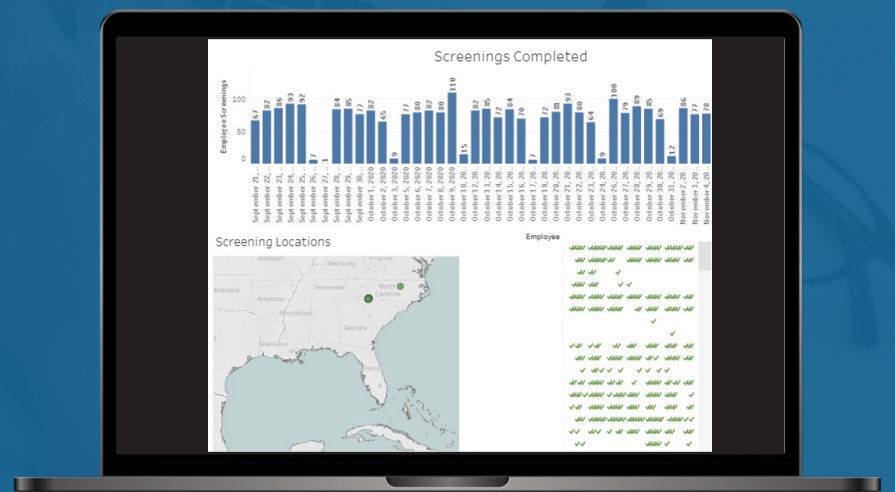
Screenings Completed

Employee Screenings

100
50
0

67 82 86 93 92 7 1 84 85 77 82 65 9 77 80 82 80 110 15 82 85 72 84 70 7 72 81 93 80 64 9 100 79 89 85 69 12 86 77 78

Sept ember 21,..
Sept ember 22,..
Sept ember 23,..
Sept ember 24,..
Sept ember 25,..
Sept ember 26,..
Sept ember 27,..
Sept ember 28,..
Sept ember 29,..
Sept ember 30,..
October 1, 2020
October 2, 2020
October 3, 2020
October 5, 2020
October 6, 2020
October 7, 2020
October 8, 2020
October 9, 2020
October 10, 20..
October 12, 20..
October 13, 20..
October 14, 20..
October 15, 20..
October 16, 20..
October 17, 20..
October 19, 20..
October 20, 20..
October 21, 20..
October 22, 20..
October 23, 20..
October 24, 20..
October 26, 20..
October 27, 20..
October 28, 20..
October 29, 20..
October 30, 20..
October 31, 20..
November 2, 20..
November 3, 20..
November 4, 20..

Screening Locations

Kentucky
Oklahoma
Arkansas
Tennessee
Mississippi
Georgia
Louisiana
North Carolina

Employee